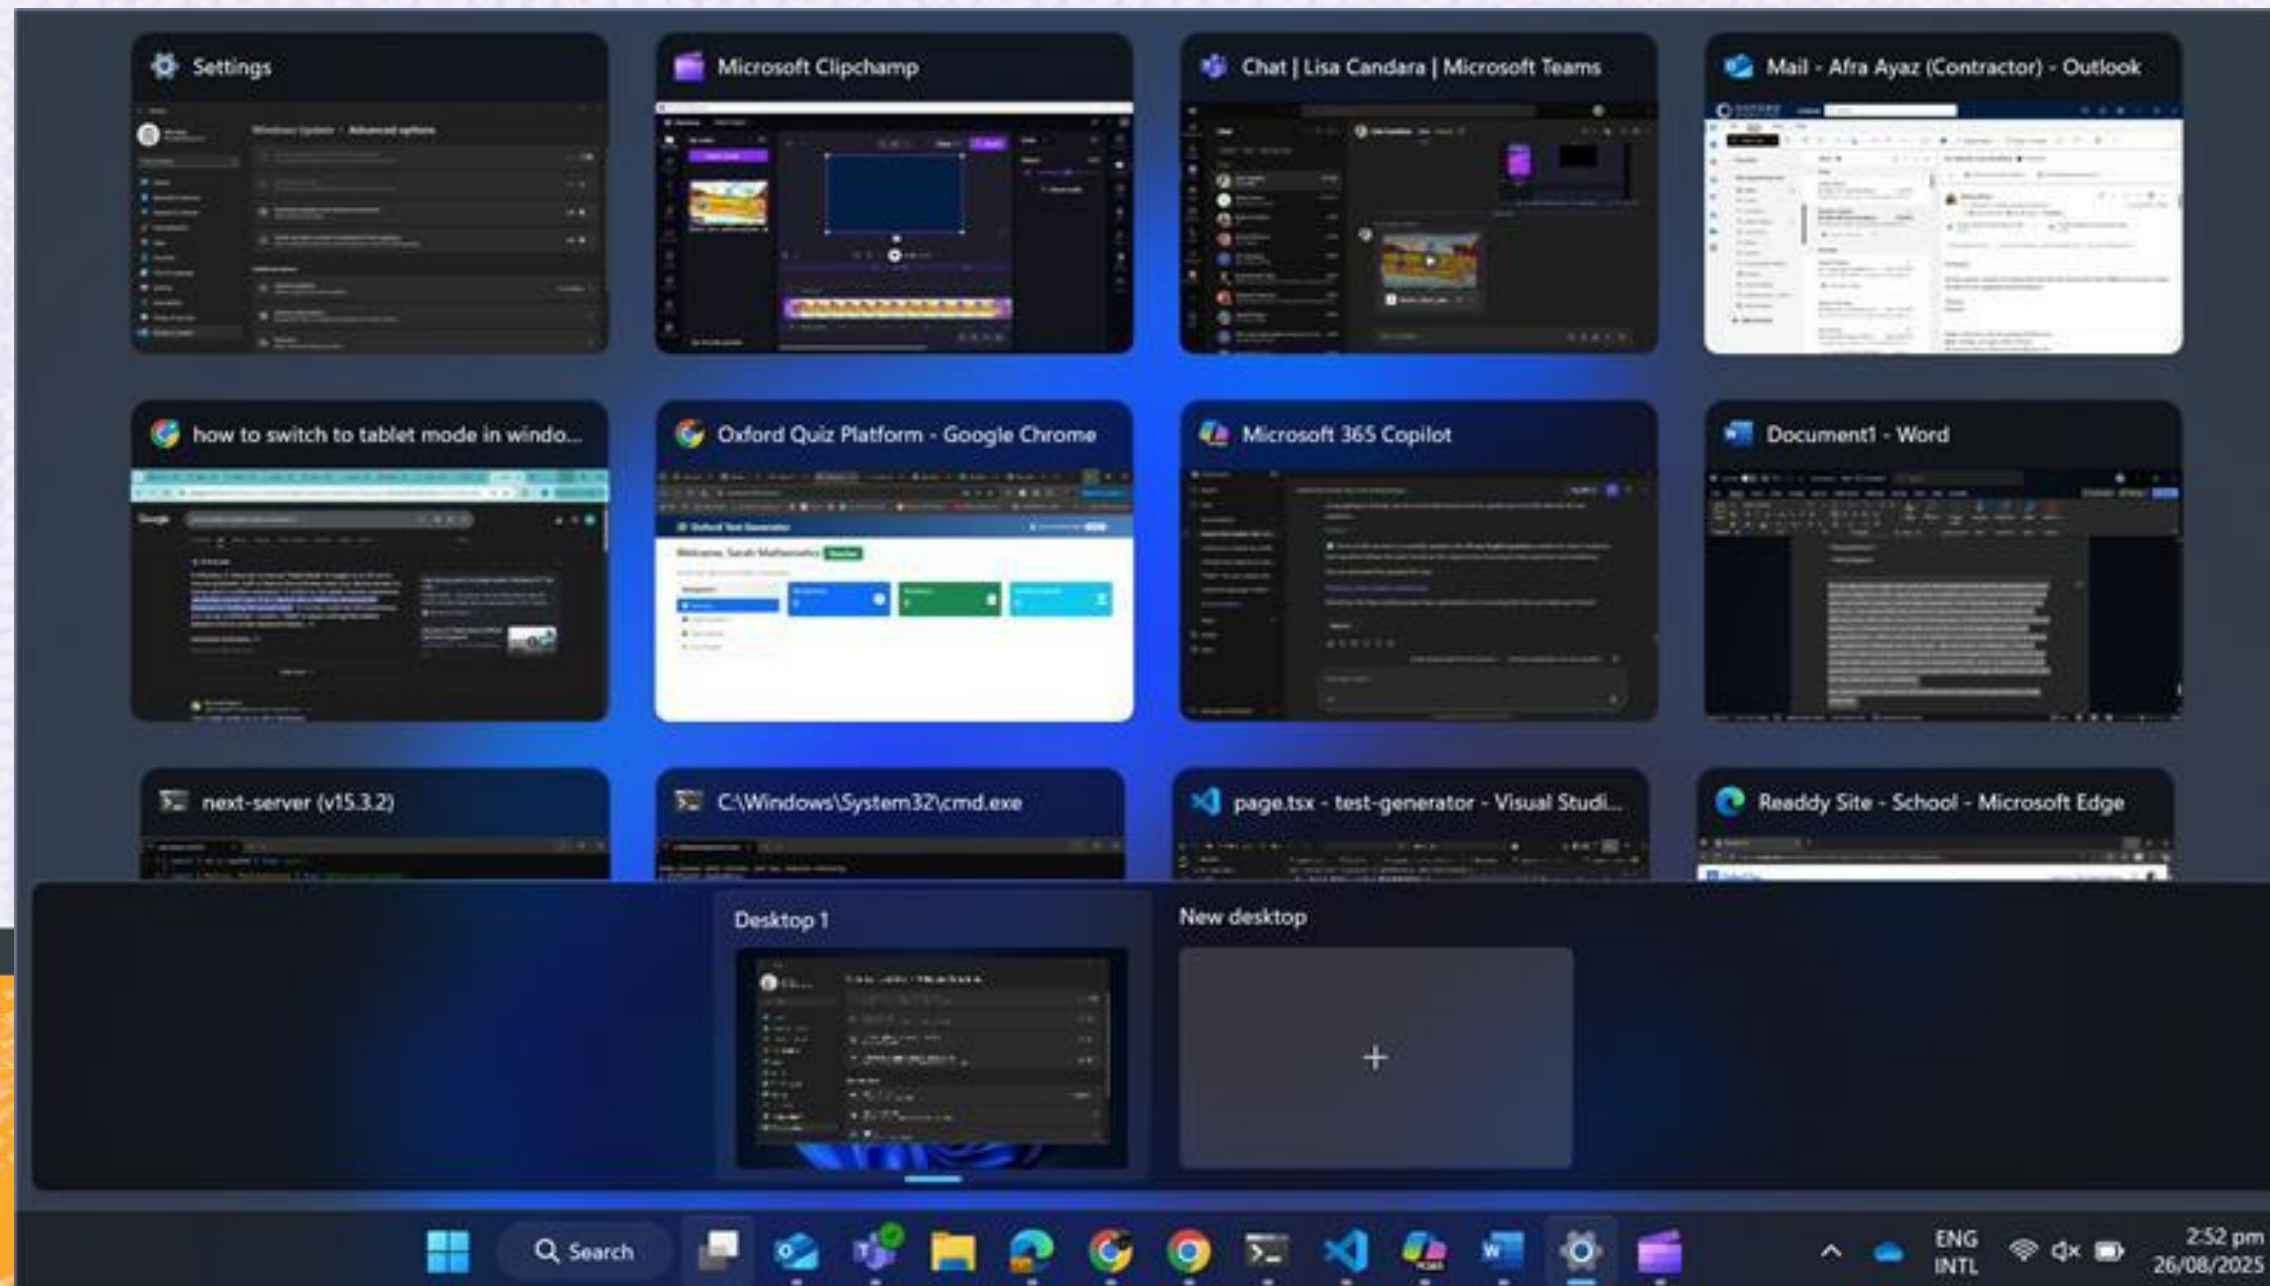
Settings

Microsoft Clipchamp

Chat | Lisa Candara | Microsoft Teams

Mail - Afra Ayaz (Contractor) - Outlook

how to switch to tablet mode in windo...

Oxford Quiz Platform - Google Chrome

Microsoft 365 Copilot

Document1 - Word

next-server (v15.3.2)

C:\Windows\System32\cmd.exe

page.tsx - test-generator - Visual Studi...

Readdy Site - School - Microsoft Edge

Desktop 1

New desktop

+

Search

ENG
INTL

2:52 pm
26/08/2025